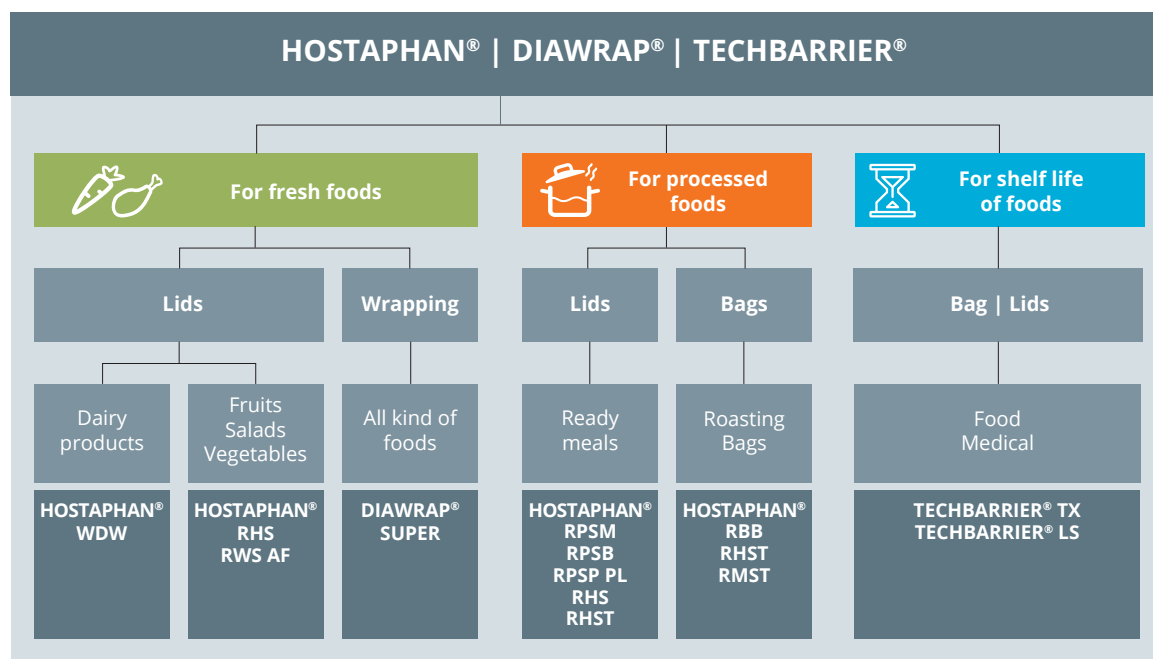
HOSTAPHAN® | DIAWRAP® | TECHBARRIER®

For fresh foods

For processed foods

For shelf life of foods

Lids

Wrapping

Lids

Bags

Bag | Lids

Dairy products

Fruits Salads Vegetables

All kind of foods

Ready meals

Roasting Bags

Food Medical

HOSTAPHAN® WDW

HOSTAPHAN® RHS RWS AF

DIAWRAP® SUPER

HOSTAPHAN® RPSM RPSB RPSP PL RHS RHST

HOSTAPHAN® RBB RHST RMST

TECHBARRIER® TX TECHBARRIER® LS